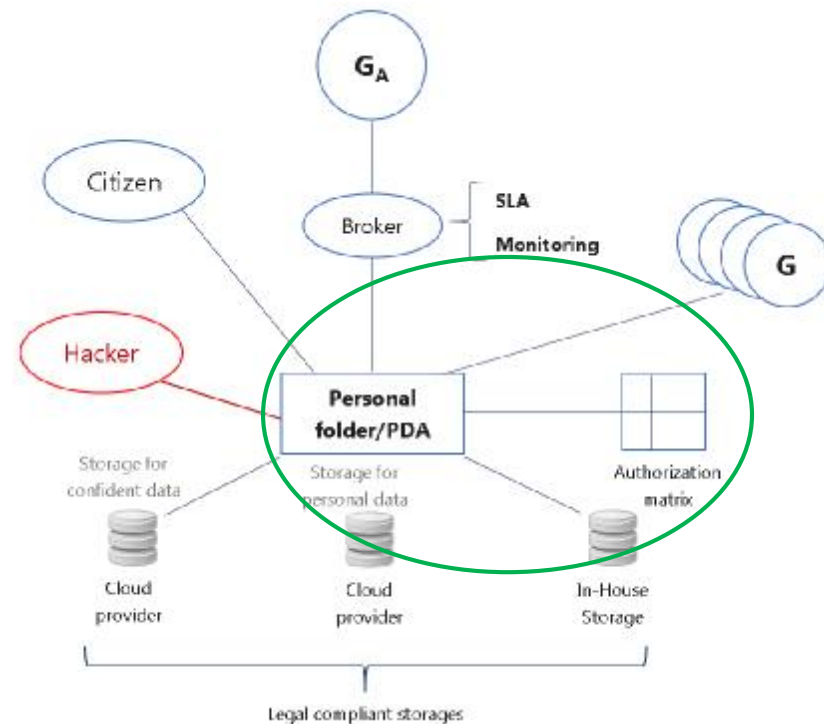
$G_A$

Citizen

Broker

SLA

Monitoring

G

Hacker

Personal folder/PDA

Authorization matrix

Storage for confident data

Storage for personal data

Cloud provider

Cloud provider

In-House Storage

Legal compliant storages